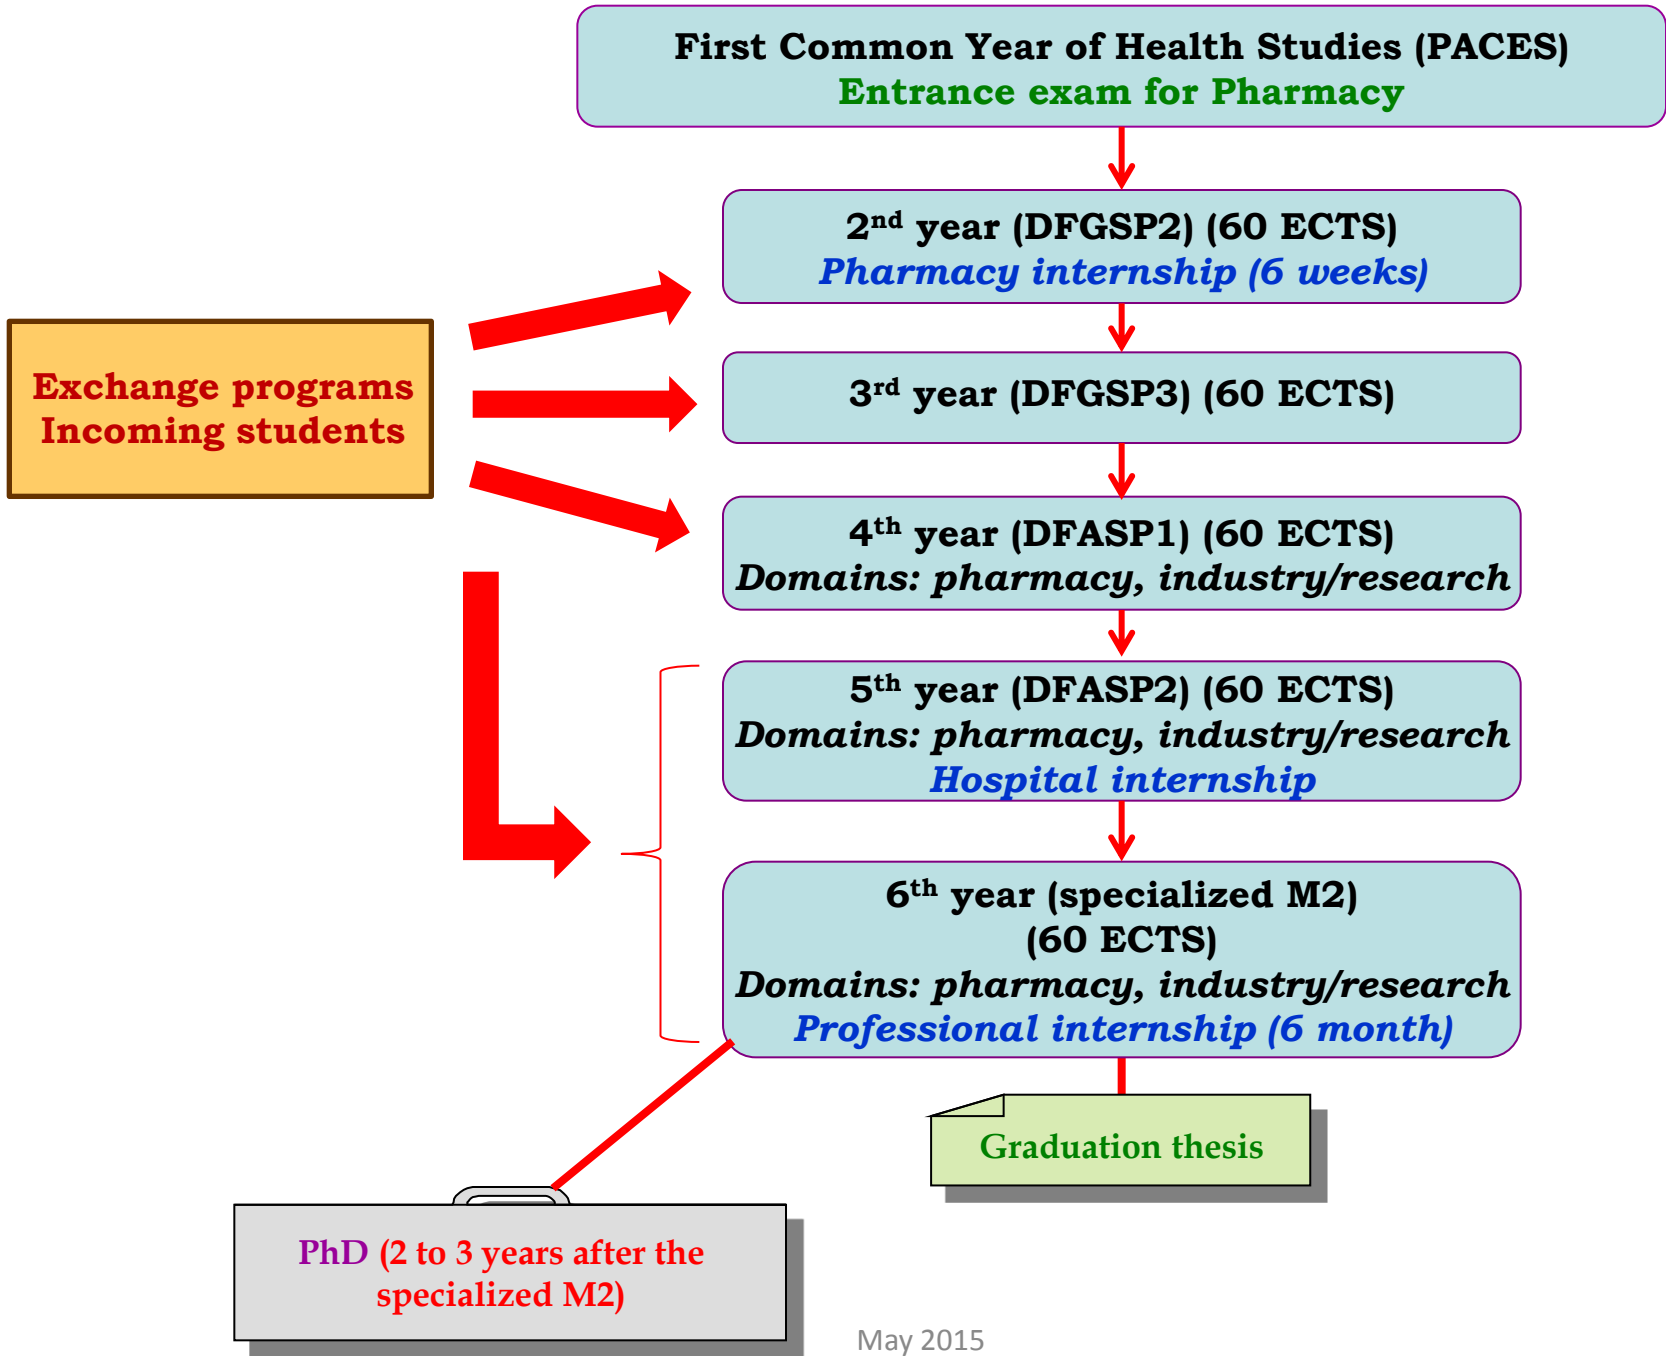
First Common Year of Health Studies (PACES)
Entrance exam for Pharmacy

Exchange programs
Incoming students

2$^{nd}$ year (DFGSP2) (60 ECTS)
Pharmacy internship (6 weeks)

3$^{rd}$ year (DFGSP3) (60 ECTS)

4$^{th}$ year (DFASP1) (60 ECTS)
Domains: pharmacy, industry/research

5$^{th}$ year (DFASP2) (60 ECTS)
Domains: pharmacy, industry/research
Hospital internship

6$^{th}$ year (specialized M2)
(60 ECTS)
Domains: pharmacy, industry/research
Professional internship (6 month)

Graduation thesis

PhD (2 to 3 years after the specialized M2)

May 2015